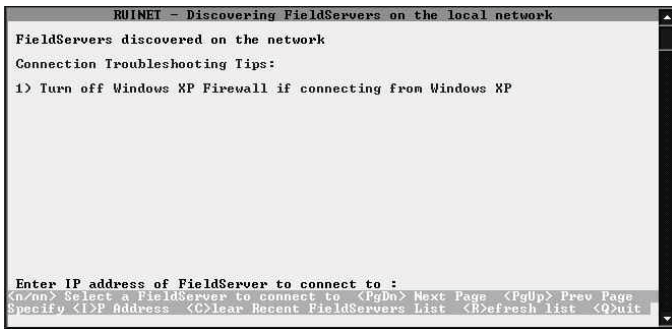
RUINET - Discovering FieldServers on the local network

FieldServers discovered on the network

Connection Troubleshooting Tips:

1) Turn off Windows XP Firewall if connecting from Windows XP

Enter IP address of FieldServer to connect to :

<n/nn> Select a FieldServer to connect to <PgDn> Next Page <PgUp> Prev Page
Specify <I>P Address <C>lear Recent FieldServers List <R>efresh list <Q>uit